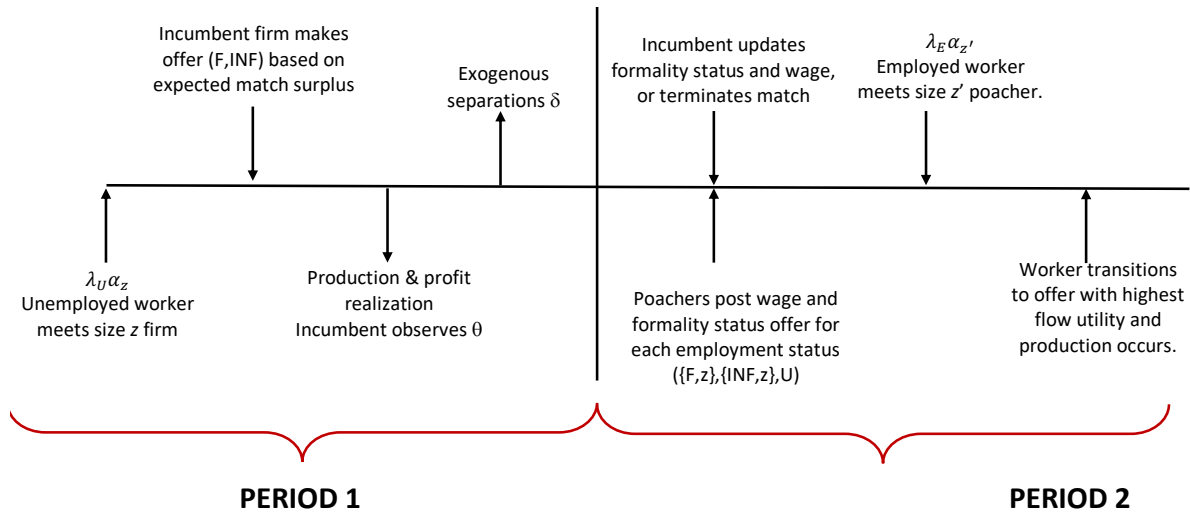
Incumbent firm makes offer (F,INF) based on expected match surplus

Exogenous separations $\delta$

Incumbent updates formality status and wage, or terminates match

$\lambda_E \alpha_{z'}$
Employed worker meets size $z'$ poacher.

$\lambda_U \alpha_z$
Unemployed worker meets size $z$ firm

Production & profit realization
Incumbent observes $\theta$

Poachers post wage and formality status offer for each employment status ({F,z},{INF,z},U)

Worker transitions to offer with highest flow utility and production occurs.

PERIOD 1

PERIOD 2